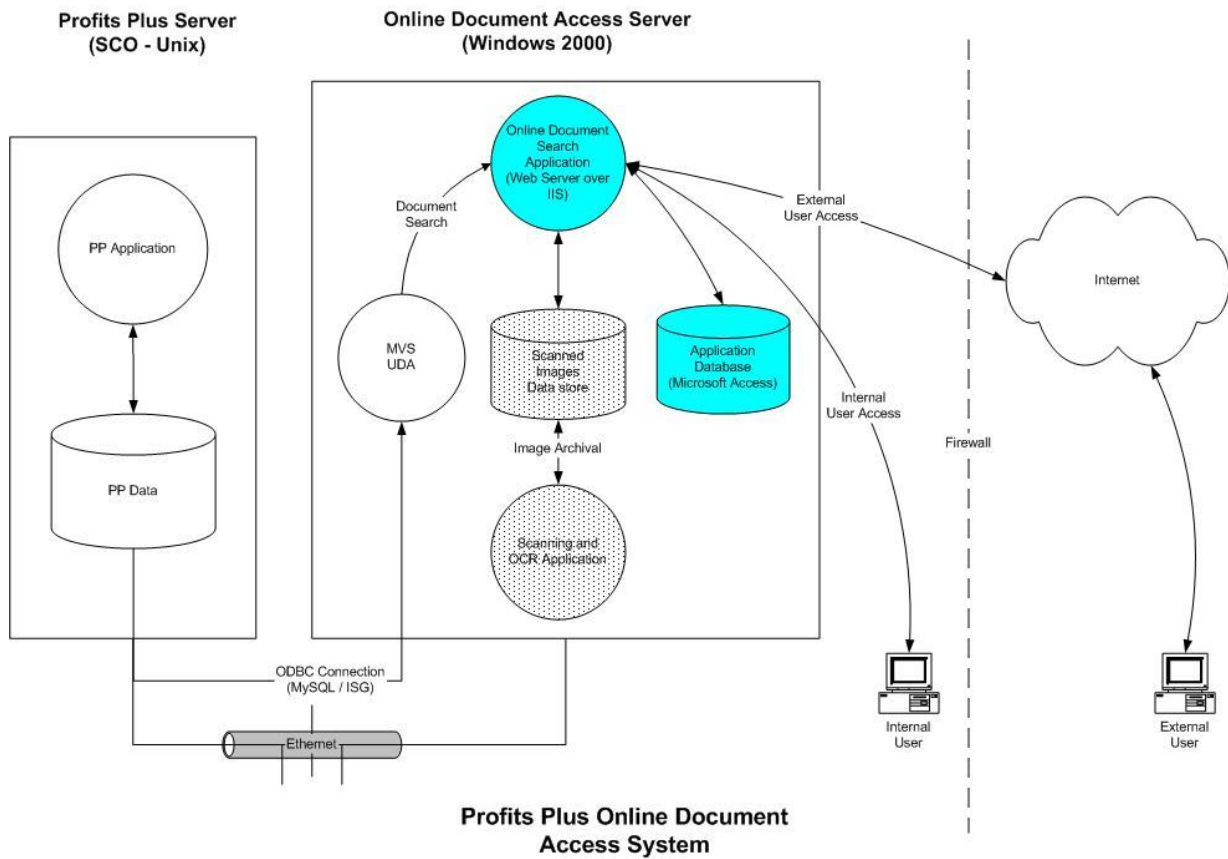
Profits Plus Server
(SCO - Unix)

PP Application

PP Data

Online Document Access Server
(Windows 2000)

Online Document Search Application (Web Server over IIS)

Document Search

MVS UDA

Scanned Images Data store

Application Database (Microsoft Access)

Image Archival

Scanning and OCR Application

External User Access

Internal User Access

Internet

Firewall

ODBC Connection
(MySQL / ISG)

Ethernet

Internal User

External User

Profits Plus Online Document Access System